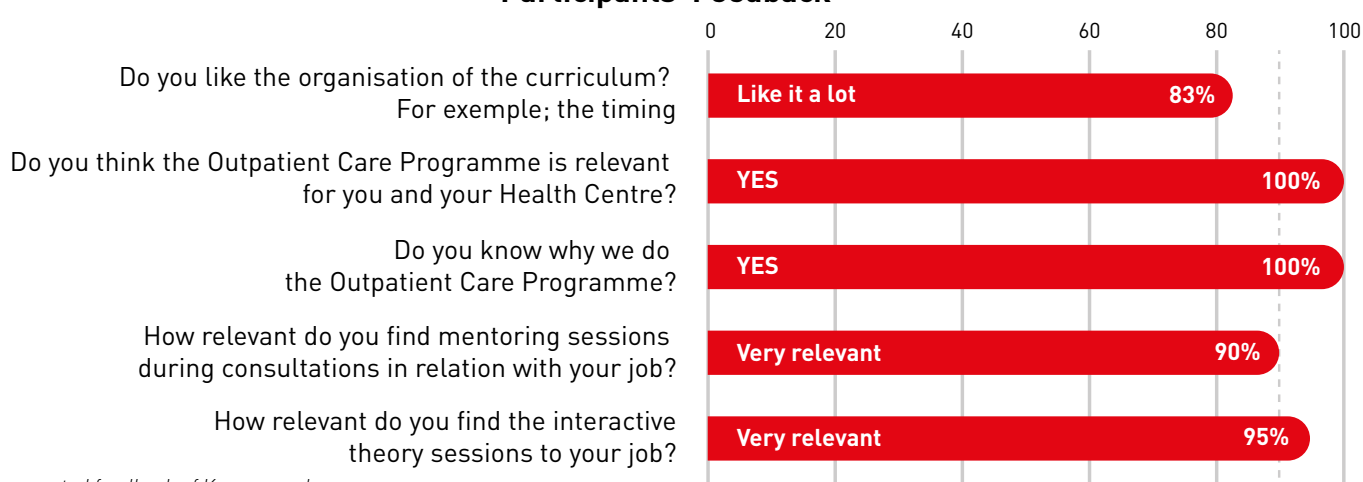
Participants' Feedback

0 20 40 60 80 100

Do you like the organisation of the curriculum? For exemple; the timing

Like it a lot 83%

Do you think the Outpatient Care Programme is relevant for you and your Health Centre?

YES 100%

Do you know why we do the Outpatient Care Programme?

YES 100%

How relevant do you find mentoring sessions during consultations in relation with your job?

Very relevant 90%

How relevant do you find the interactive theory sessions to your job?

Very relevant 95%

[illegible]